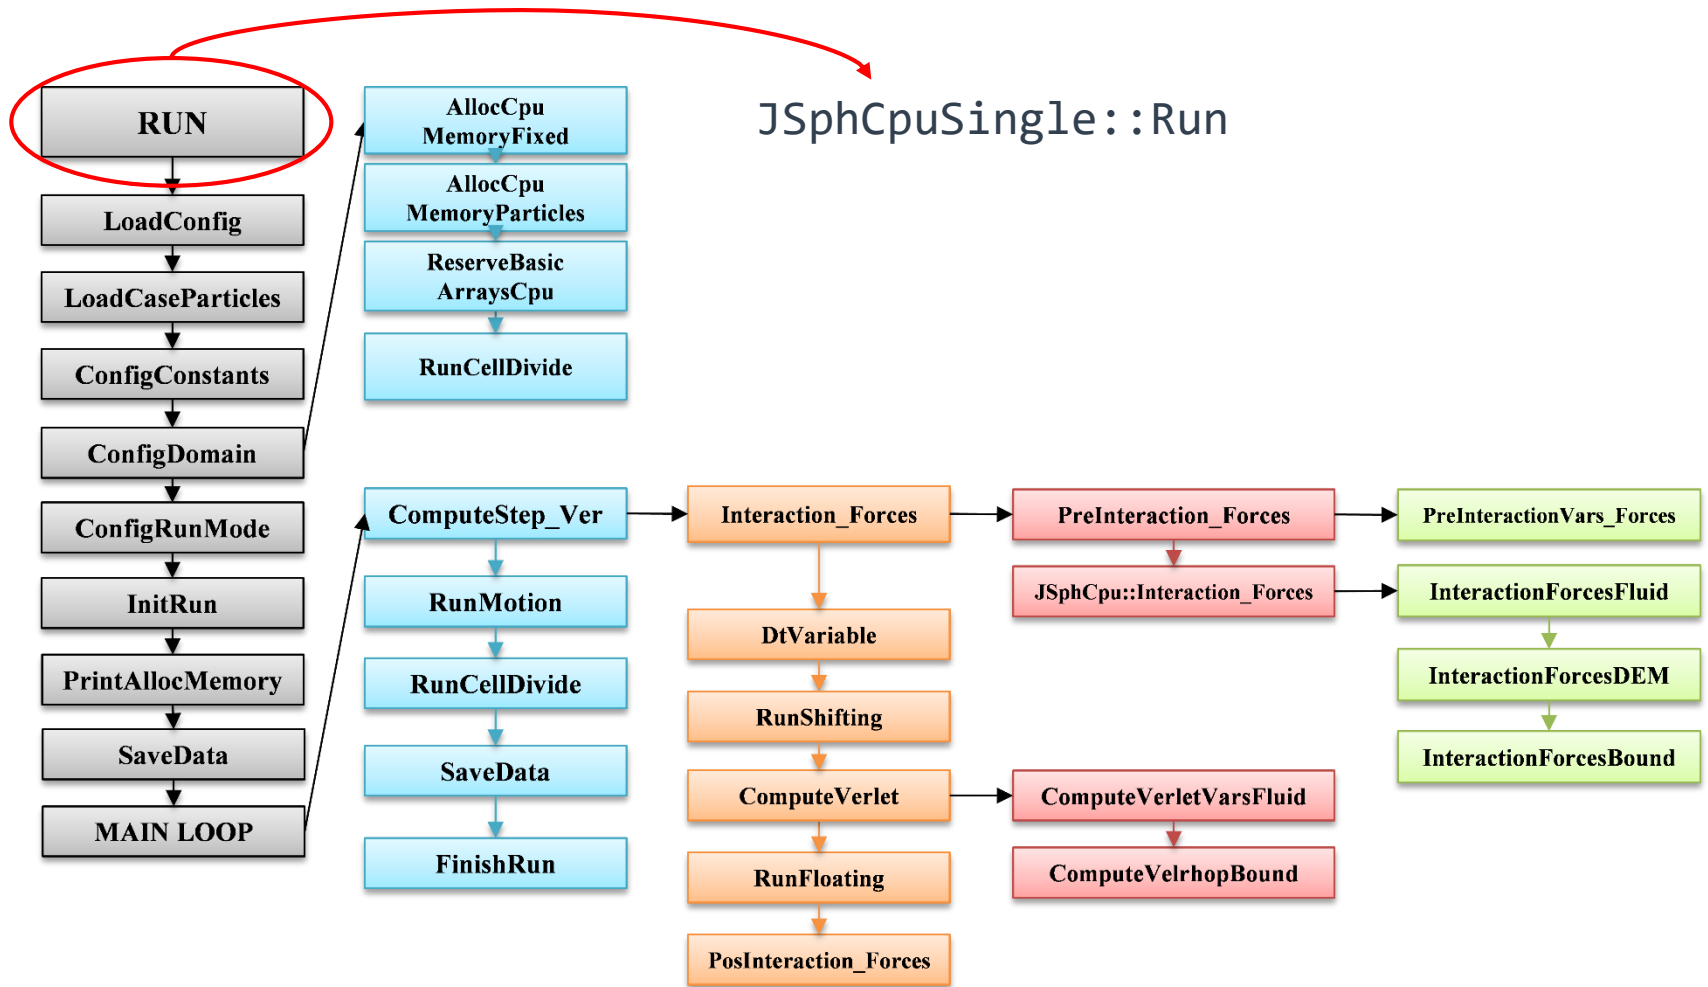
JSphCpuSingle::Run

RUN
LoadConfig
LoadCaseParticles
ConfigConstants
ConfigDomain
ConfigRunMode
InitRun
PrintAllocMemory
SaveData
MAIN LOOP

AllocCpu MemoryFixed
AllocCpu MemoryParticles
ReserveBasic ArraysCpu
RunCellDivide

ComputeStep_Ver
RunMotion
RunCellDivide
SaveData
FinishRun

Interaction_Forces
DtVariable
RunShifting
ComputeVerlet
RunFloating
PosInteraction_Forces

PreInteraction_Forces
JSphCpu::Interaction_Forces
ComputeVerletVarsFluid
ComputeVelrhopBound

PreInteractionVars_Forces
InteractionForcesFluid
InteractionForcesDEM
InteractionForcesBound